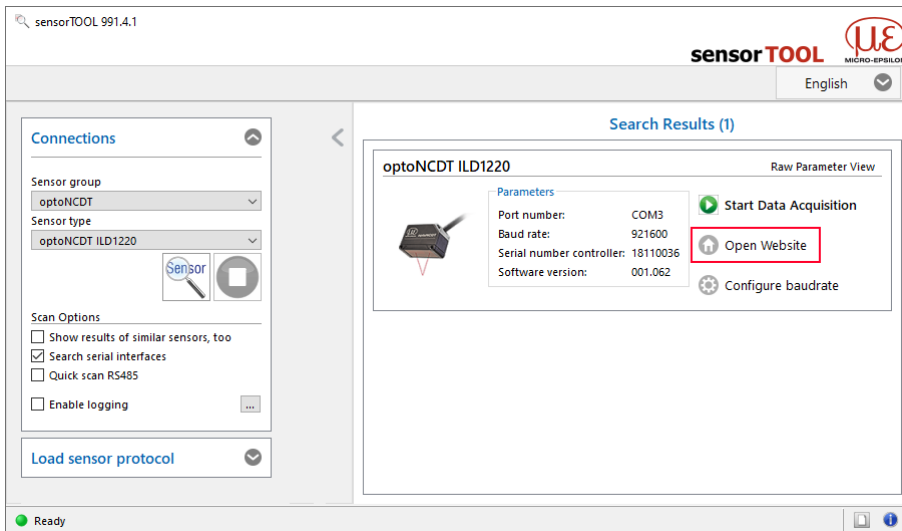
sensorTOOL 991.4.1

sensorTOOL

MICRO-EPSILON

English

Connections

Sensor group
optoNCDT

Sensor type
optoNCDT ILD1220

Sensor

Scan Options
Show results of similar sensors, too
Search serial interfaces
Quick scan RS485

Enable logging

...

Load sensor protocol

Search Results (1)

optoNCDT ILD1220

Raw Parameter View

Parameters

| Port number: | COM3 |
|---|---|
| Baud rate: | 921600 |
| Serial number controller: | 18110036 |
| Software version: | 001.062 |

Start Data Acquisition

Open Website

Configure baudrate

Ready